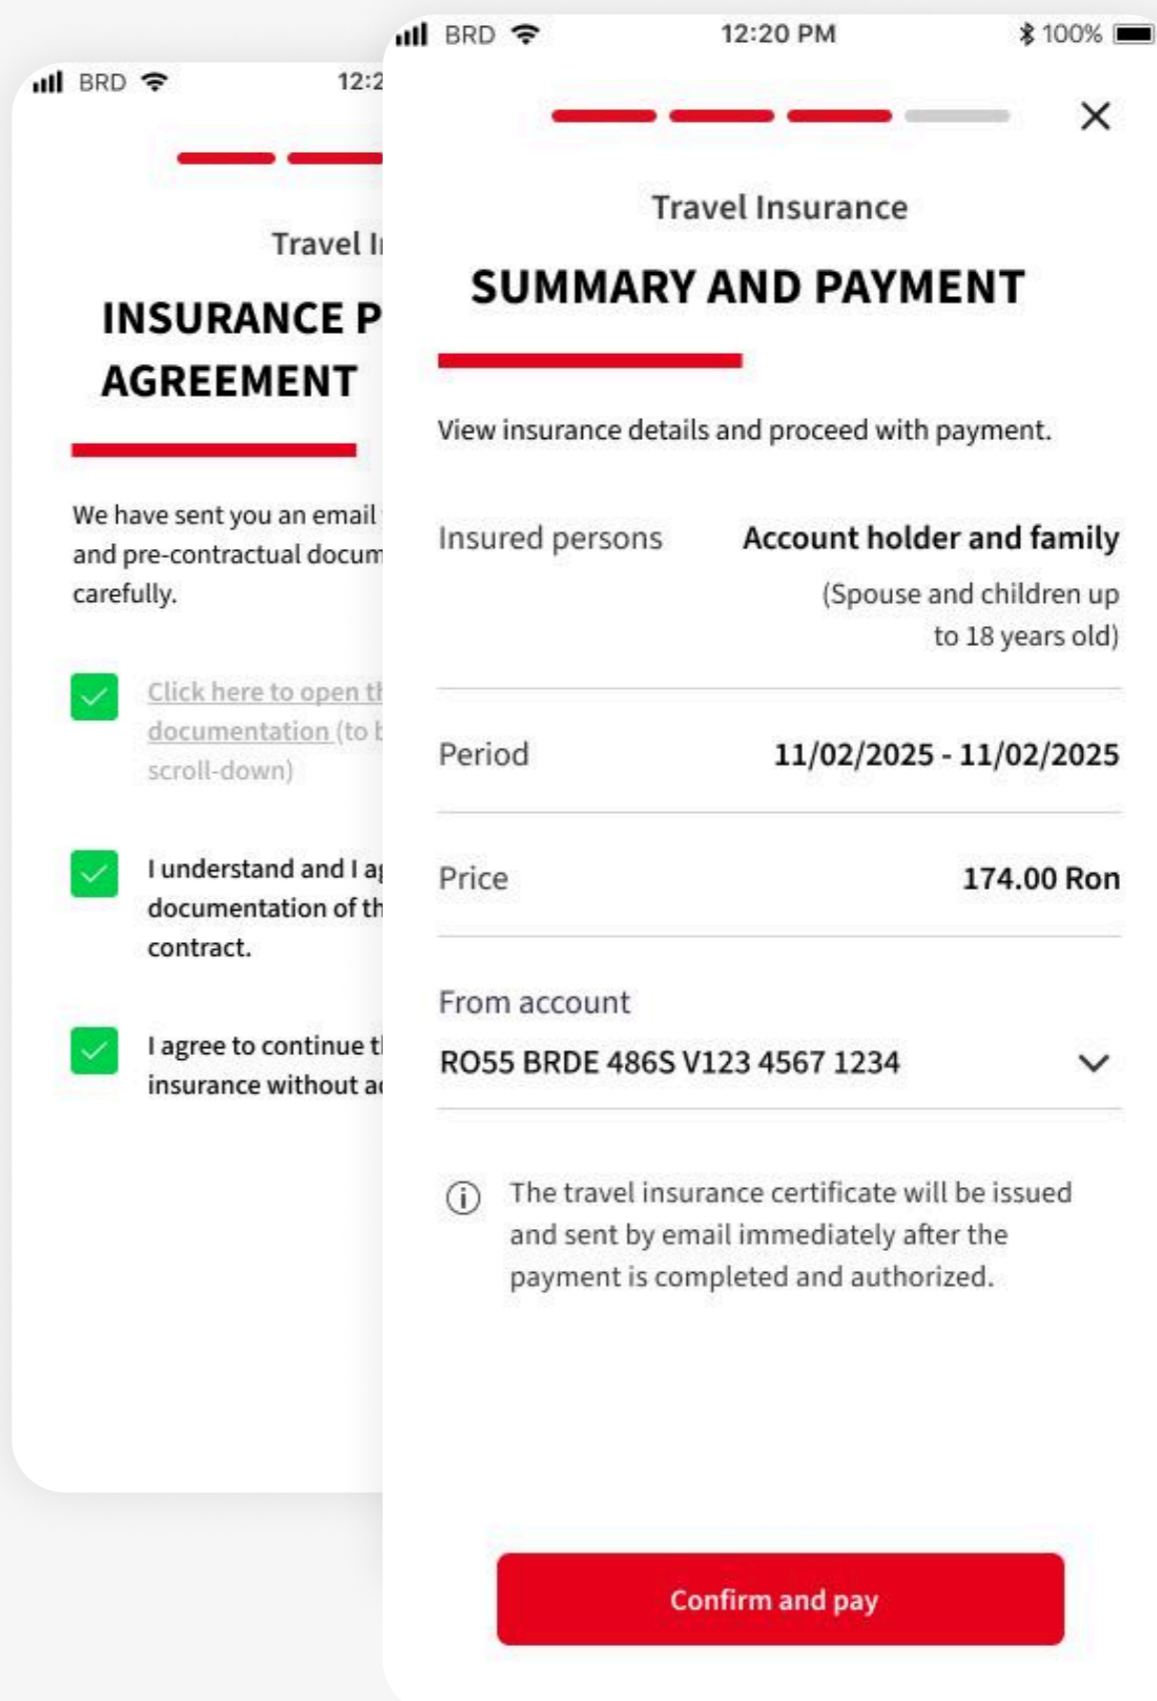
BRD 12:2

Travel I

INSURANCE P AGREEMENT

We have sent you an email and pre-contractual docum carefully.

Click here to open t documentation (to scroll-down)

I understand and I a documentation of th contract.

I agree to continue t insurance without a

BRD 12:20 PM 100%

Travel Insurance

SUMMARY AND PAYMENT

View insurance details and proceed with payment.

Insured persons Account holder and family (Spouse and children up to 18 years old)

Period 11/02/2025 - 11/02/2025

Price 174.00 Ron

From account
RO55 BRDE 486S V123 4567 1234

The travel insurance certificate will be issued and sent by email immediately after the payment is completed and authorized.

Confirm and pay